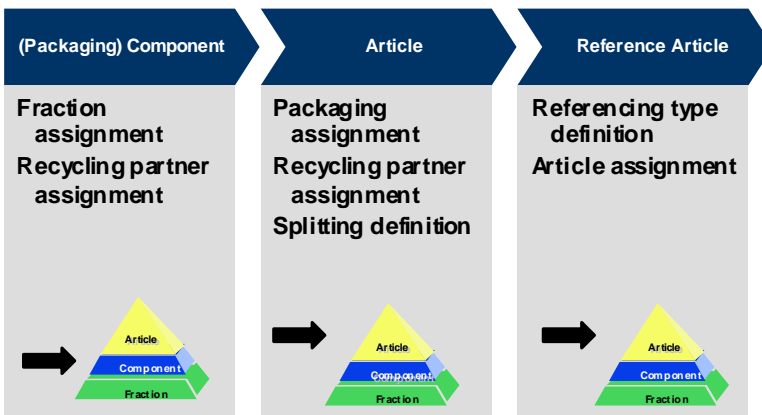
(Packaging) Component

Fraction assignment

Recycling partner assignment

Article

Component

Fraction

Article

Packaging assignment

Recycling partner assignment

Splitting definition

Article

Component

Fraction

Reference Article

Referencing type definition

Article assignment

Article

Component

Fraction